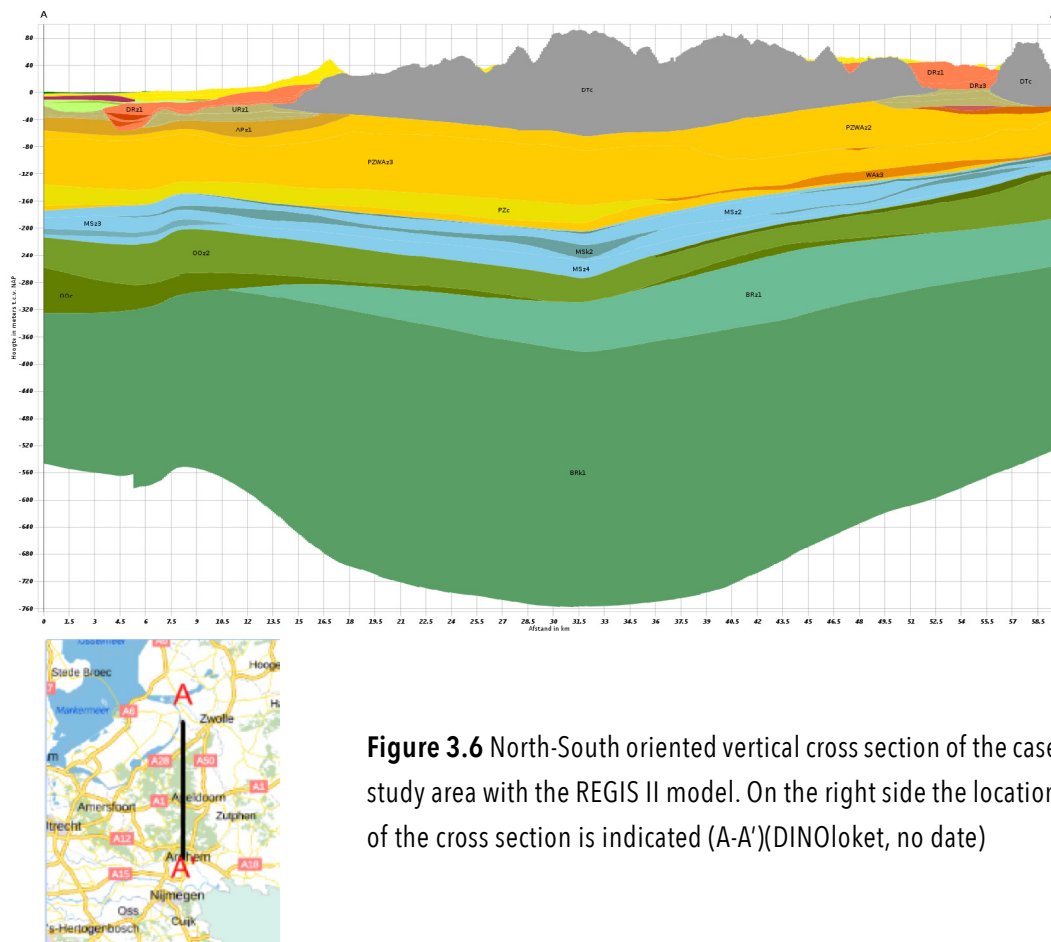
A

80
40
0
-40
-80
-120
-160
-200
-240
-280
-320
-360
-400
-440
-480
-520
-560
-600
-640
-680
-720
-760

Hoogte in meters t.o.v. NAP

DRz1 URz1 APz1 DTc DRz1 DRz3 DTc PZWAz2 PZWAz3 WAk3 PZc MSz3 MSz2 GOz2 MSk2 MSz4 GOc BRz1 BRk1

0 1.5 3 4.5 6 7.5 9 10.5 12 13.5 15 16.5 18 19.5 21 22.5 24 25.5 27 28.5 30 31.5 33 34.5 36 37.5 39 40.5 42 43.5 45 46.5 48 49.5 51 52.5 54 55.5 57 58.5
Afstand in km

Stede Broec
Markermeer
A6
Zwolle
A28
A50
A1
Amersfoort
A1
Apeldoorn
Zutphen
Utrecht
A12
Arnhem
A18
A15
Nijmegen
Oss
Cuijk
's-Hertogenbosch
Hooge
A
A

**Figure 3.6** North-South oriented vertical cross section of the case study area with the REGIS II model. On the right side the location of the cross section is indicated (A-A')(DINOloket, no date)